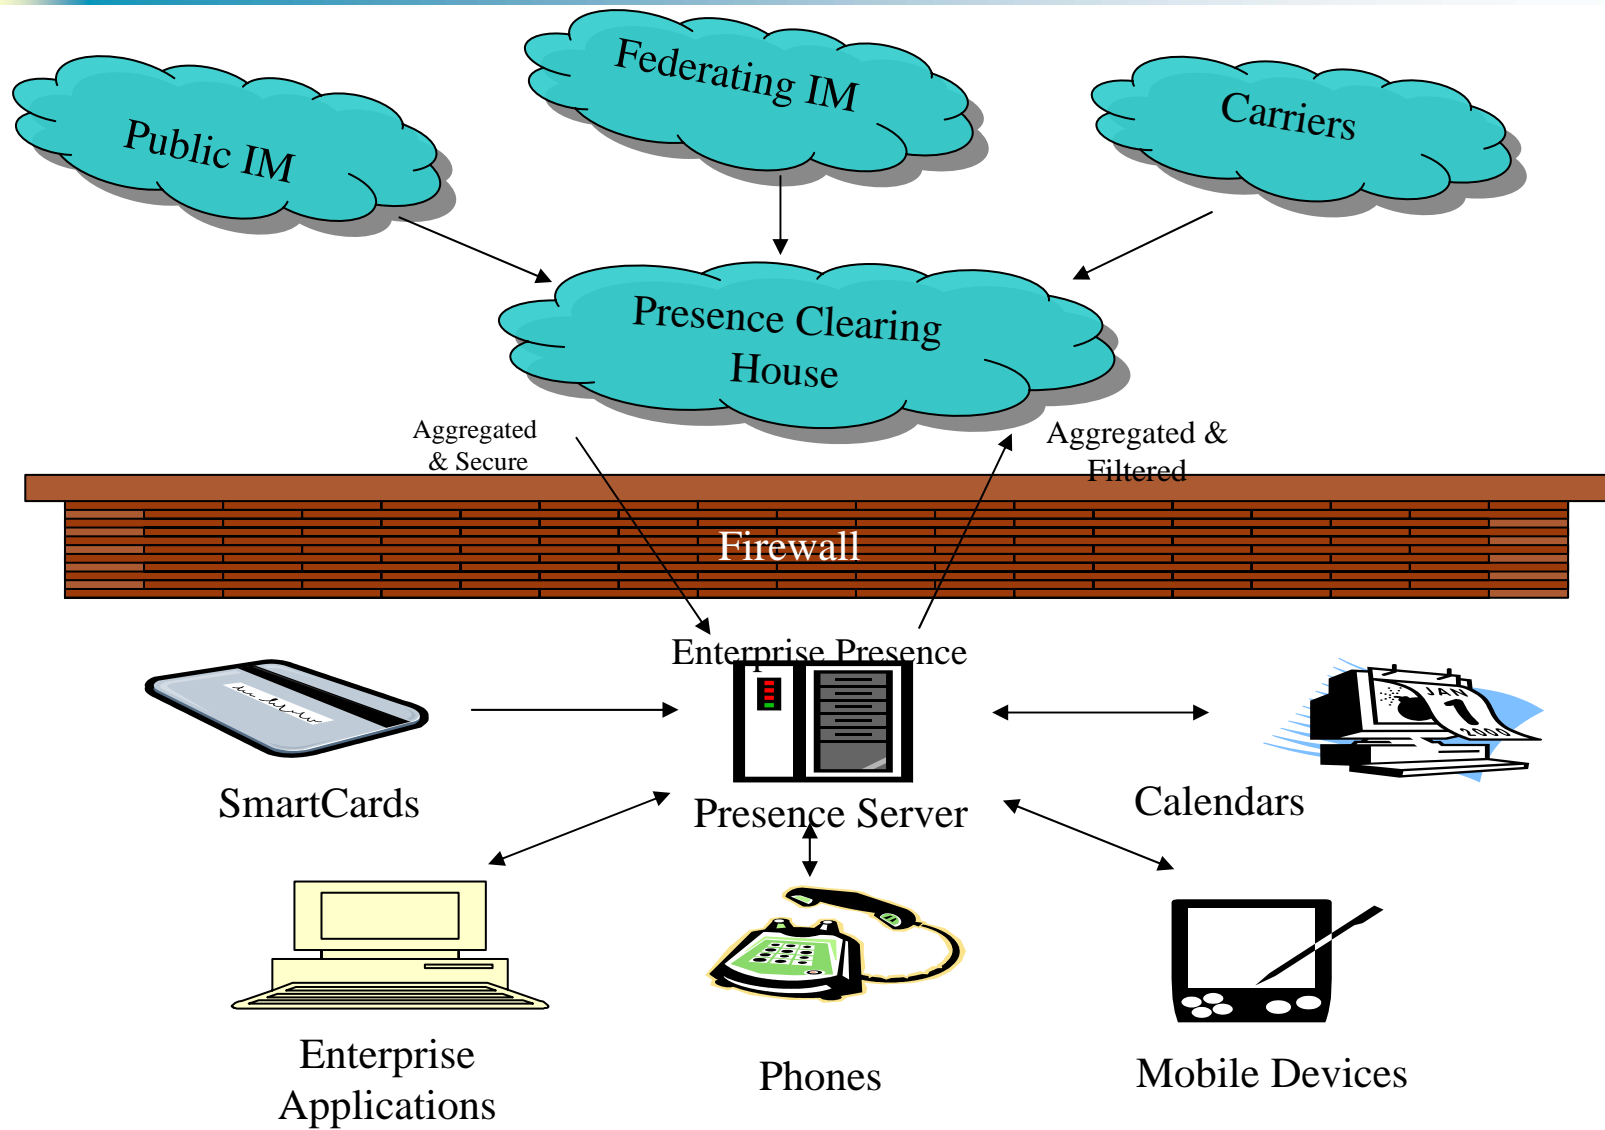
Public IM

Federating IM

Carriers

Presence Clearing House

Aggregated & Secure

Aggregated & Filtered

Firewall

Enterprise Presence

Presence Server

SmartCards

Calendars

JAN 1 2000

Enterprise Applications

Phones

Mobile Devices